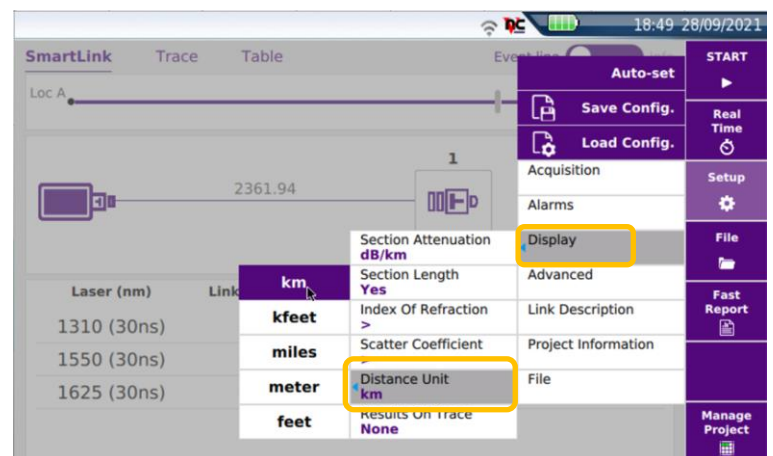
18:49 28/09/2021

SmartLink Trace Table Event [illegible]

Loc A

1

2361.94

Laser (nm) Link

1310 (30ns)
1550 (30ns)
1625 (30ns)

km
kfeet
miles
meter
feet

Section Attenuation
dB/km
Section Length
Yes
Index Of Refraction
>
Scatter Coefficient
>
Distance Unit
km
Results On Trace
None

Auto-set
Save Config.
Load Config.
Acquisition
Alarms
Display
Advanced
Link Description
Project Information
File

START
Real Time
Setup
File
Fast Report
Manage Project